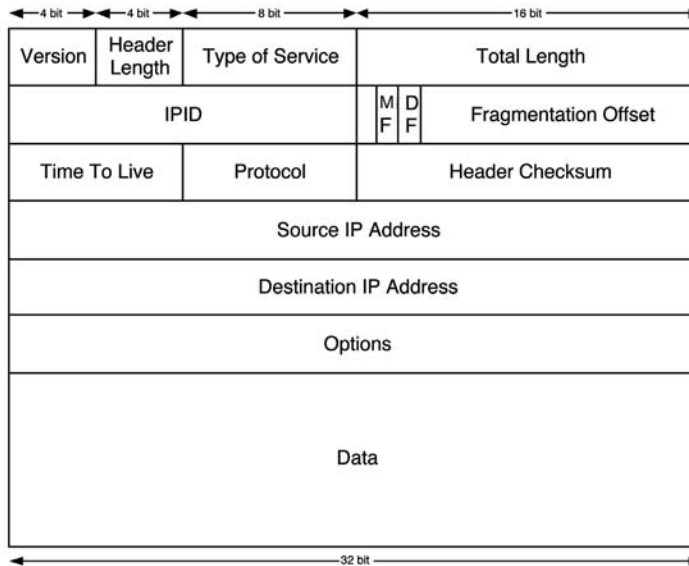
4 bit 4 bit 8 bit 16 bit

Version | Header Length | Type of Service | Total Length

IPID | MF | DF | Fragmentation Offset

Time To Live | Protocol | Header Checksum

Source IP Address

Destination IP Address

Options

Data

32 bit